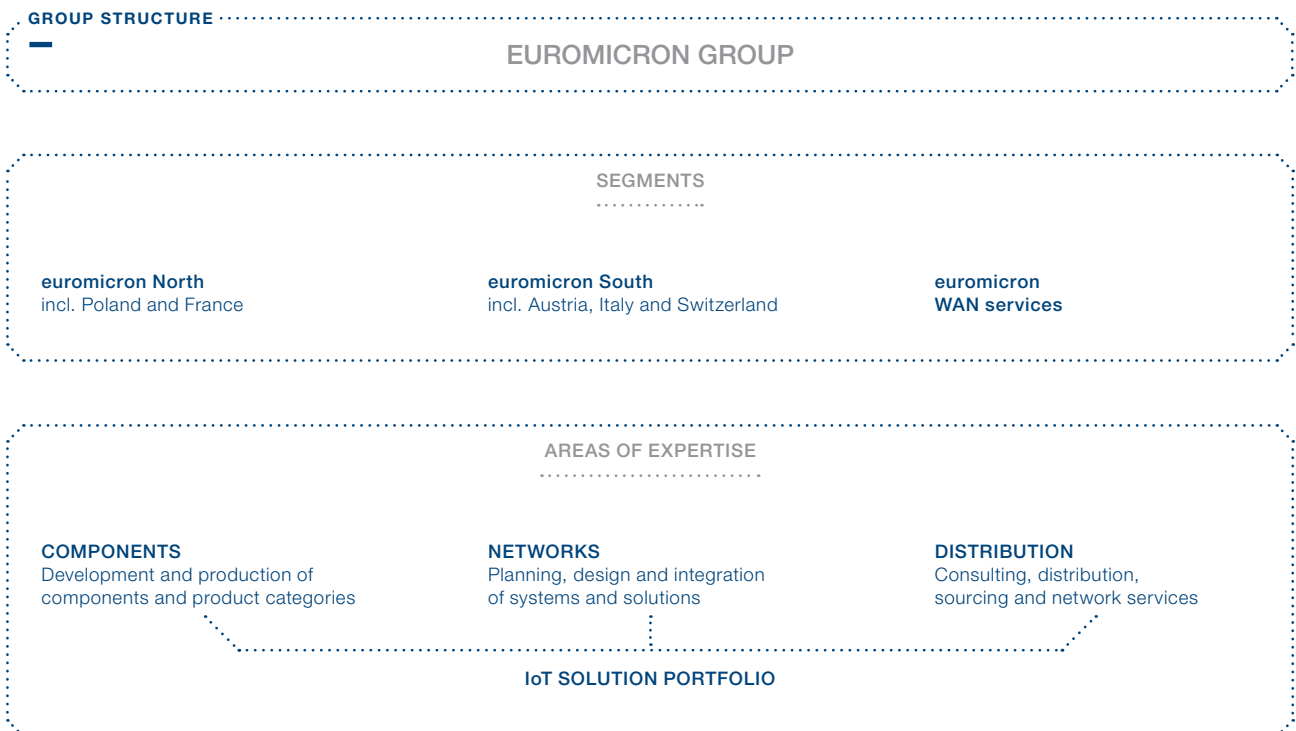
GROUP STRUCTURE

EUROMICRON GROUP

SEGMENTS

euromicron North
incl. Poland and France

euromicron South
incl. Austria, Italy and Switzerland

euromicron
WAN services

AREAS OF EXPERTISE

COMPONENTS
Development and production of components and product categories

NETWORKS
Planning, design and integration of systems and solutions

DISTRIBUTION
Consulting, distribution, sourcing and network services

IoT SOLUTION PORTFOLIO